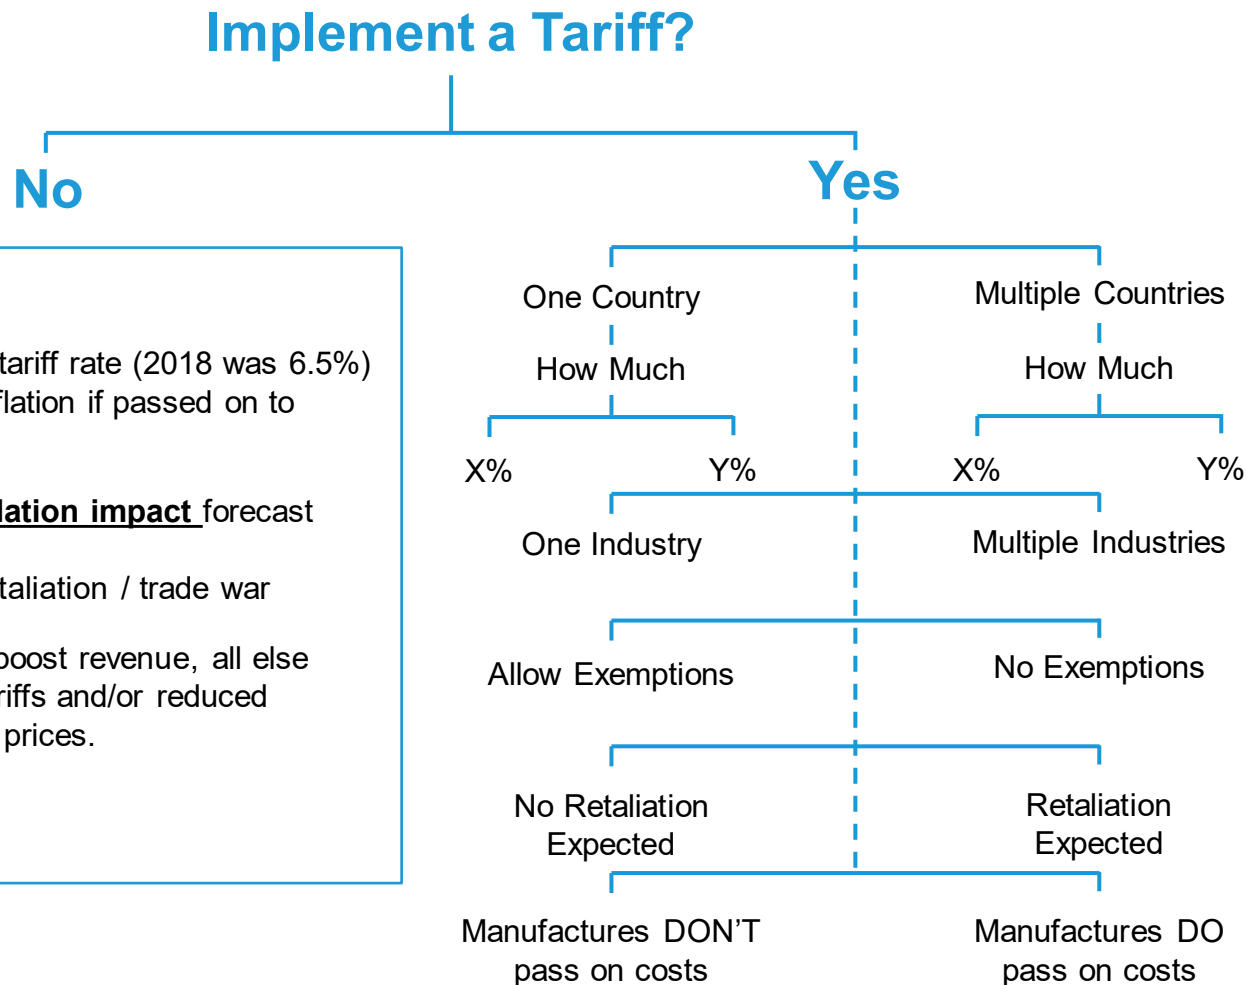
Implement a Tariff?

No

tariff rate (2018 was 6.5%) flation if passed on to

lation impact forecast

taliation / trade war

boost revenue, all else riffs and/or reduced prices.

Yes

One Country

How Much

X%

Y%

Multiple Countries

How Much

X%

Y%

One Industry

Multiple Industries

Allow Exemptions

No Exemptions

No Retaliation Expected

Retaliation Expected

Manufactures DON'T pass on costs

Manufactures DO pass on costs